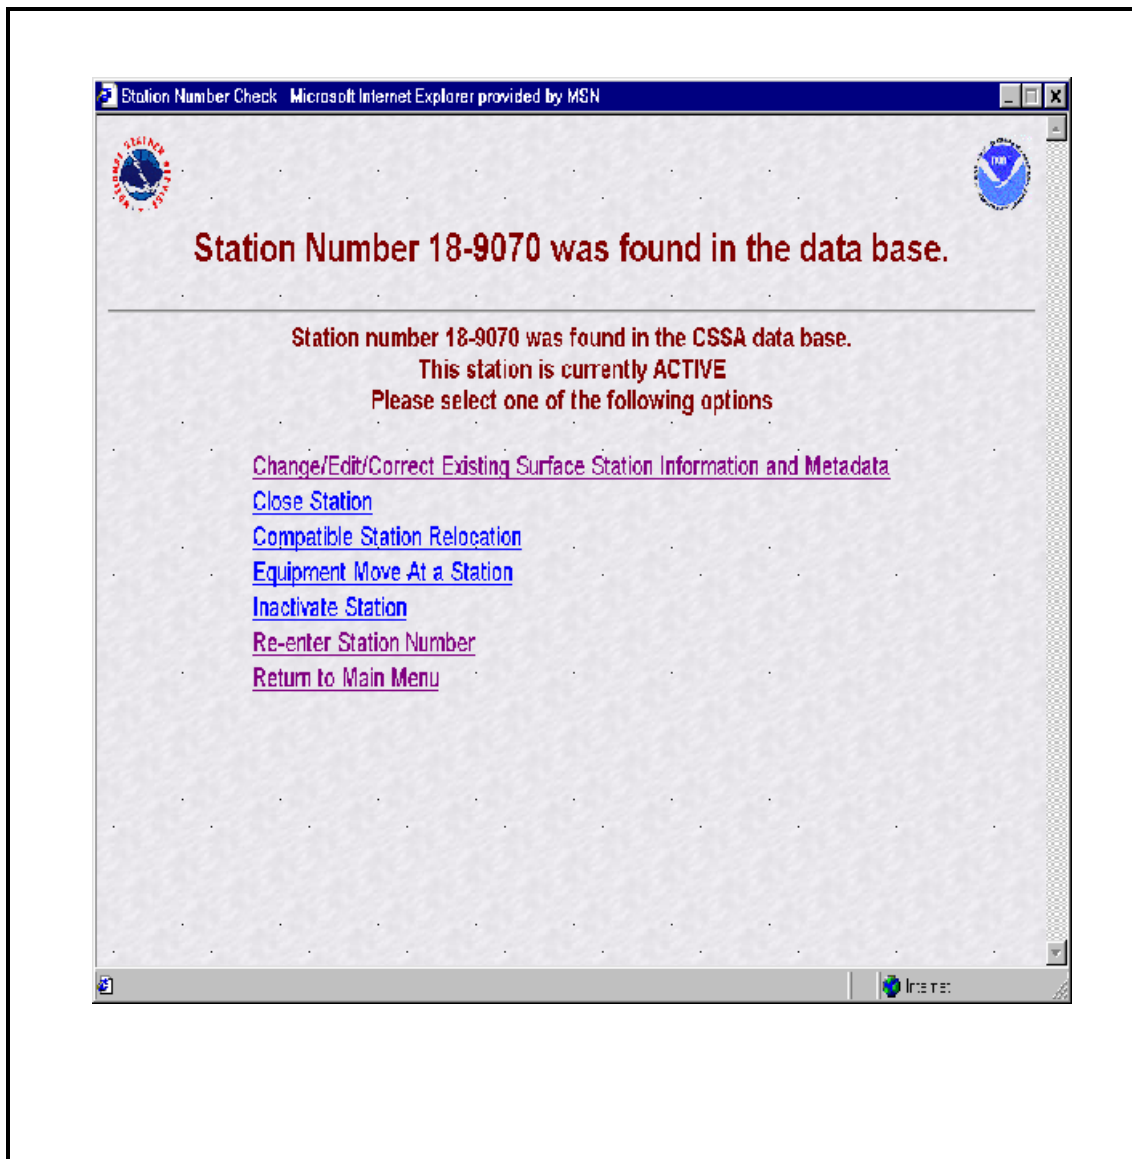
Station Number Check   Microsoft Internet Explorer provided by MSN

Station Number 18-9070 was found in the data base.

Station number 18-9070 was found in the CSSA data base.
This station is currently ACTIVE
Please select one of the following options

Change/Edit/Correct Existing Surface Station Information and Metadata
Close Station
Compatible Station Relocation
Equipment Move At a Station
Inactivate Station
Re-enter Station Number
Return to Main Menu

Internet